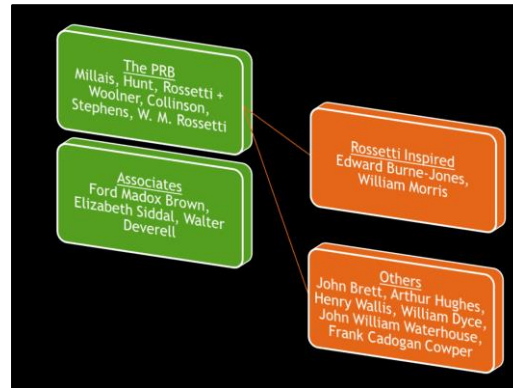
The PRB
Millais, Hunt, Rossetti + Woolner, Collinson, Stephens, W. M. Rossetti

Associates
Ford Madox Brown, Elizabeth Siddal, Walter Deverell

Rossetti Inspired
Edward Burne-Jones, William Morris

Others
John Brett, Arthur Hughes, Henry Wallis, William Dyce, John William Waterhouse, Frank Cadogan Cowper